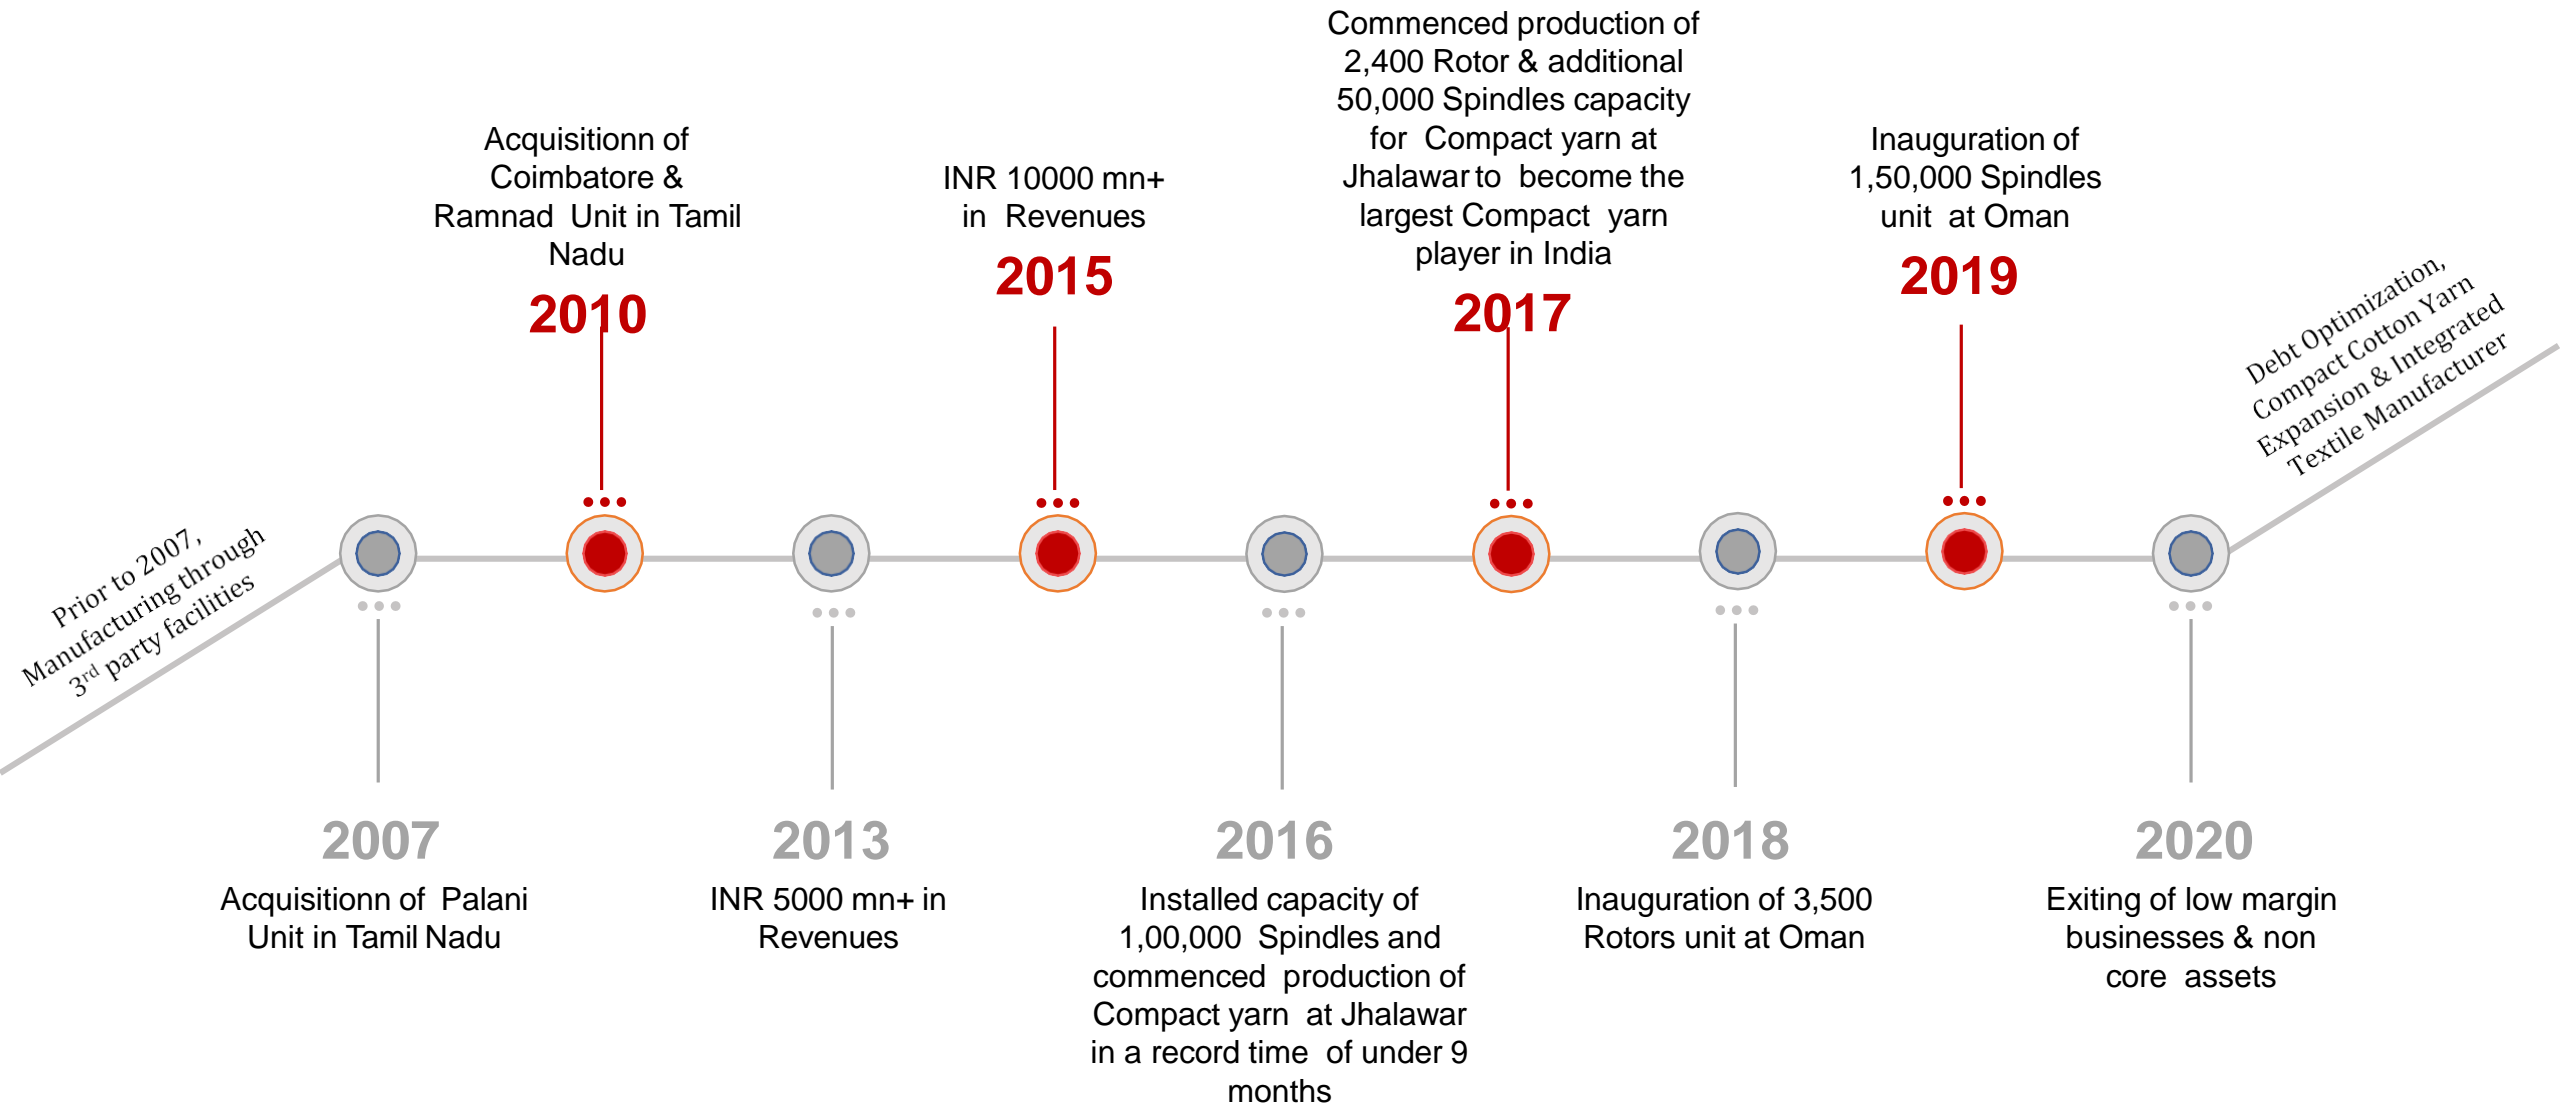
Prior to 2007, Manufacturing through 3$^{rd}$ party facilities

Acquisitionn of Coimbatore & Ramnad Unit in Tamil Nadu

2010

INR 10000 mn+ in Revenues

2015

Commenced production of 2,400 Rotor & additional 50,000 Spindles capacity for Compact yarn at Jhalawar to become the largest Compact yarn player in India

2017

Inauguration of 1,50,000 Spindles unit at Oman

2019

Debt Optimization, Compact Cotton Yarn Expansion & Integrated Textile Manufacturer

2007

Acquisitionn of Palani Unit in Tamil Nadu

2013

INR 5000 mn+ in Revenues

2016

Installed capacity of 1,00,000 Spindles and commenced production of Compact yarn at Jhalawar in a record time of under 9 months

2018

Inauguration of 3,500 Rotors unit at Oman

2020

Exiting of low margin businesses & non core assets